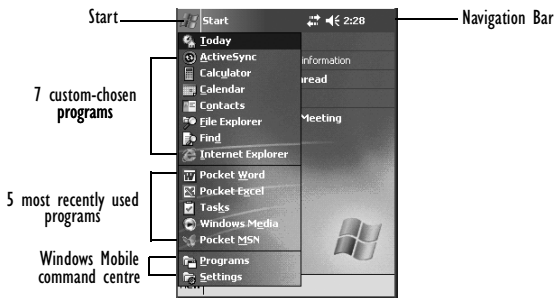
Start

Navigation Bar

Start 2:28

Today
ActiveSync
Calculator
Calendar
Contacts
File Explorer
Find
Internet Explorer
Pocket Word
Pocket Excel
Tasks
Windows Media
Pocket MSN
Programs
Settings

information
read
Meeting

7 custom-chosen programs

5 most recently used programs

Windows Mobile command centre